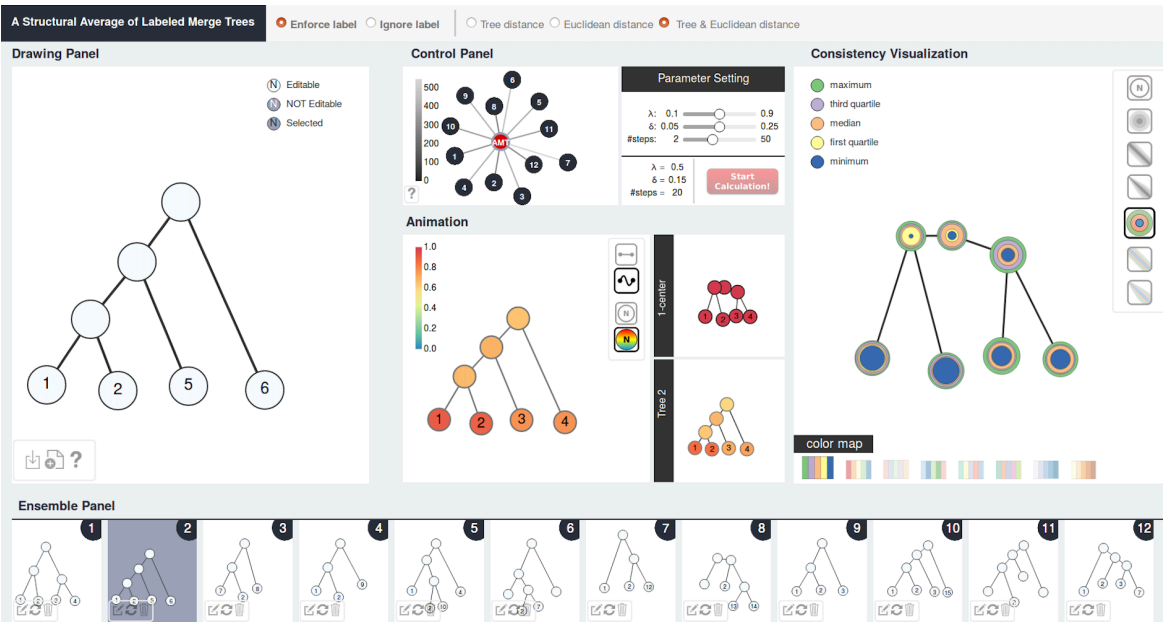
A Structural Average of Labeled Merge Trees

Enforce label
Ignore label
Tree distance
Euclidean distance
Tree & Euclidean distance

Drawing Panel

N Editable
N NOT Editable
N Selected

1
2
5
6

?

Control Panel

500
400
300
200
100
0

6
9
5
8
10
11
AMT
1
7
12
4
2
3
?

Parameter Setting

λ: 0.1 0.9
δ: 0.05 0.25
#steps: 2 50

λ = 0.5
δ = 0.15
#steps = 20

Start Calculation!

Animation

1.0
0.8
0.6
0.4
0.2
0.0

1
2
3
4

N
N

1-center
1 2 3 4

Tree 2
1 2 3 4

Consistency Visualization

maximum
third quartile
median
first quartile
minimum

N

color map

Ensemble Panel

1
2
3
4
5
6
7
8
9
10
11
12